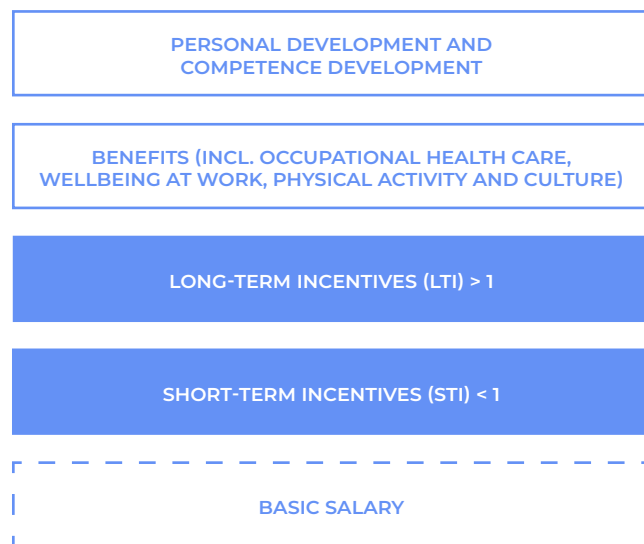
PERSONAL DEVELOPMENT AND COMPETENCE DEVELOPMENT

BENEFITS (INCL. OCCUPATIONAL HEALTH CARE, WELLBEING AT WORK, PHYSICAL ACTIVITY AND CULTURE)

LONG-TERM INCENTIVES (LTI) > 1

SHORT-TERM INCENTIVES (STI) < 1

BASIC SALARY